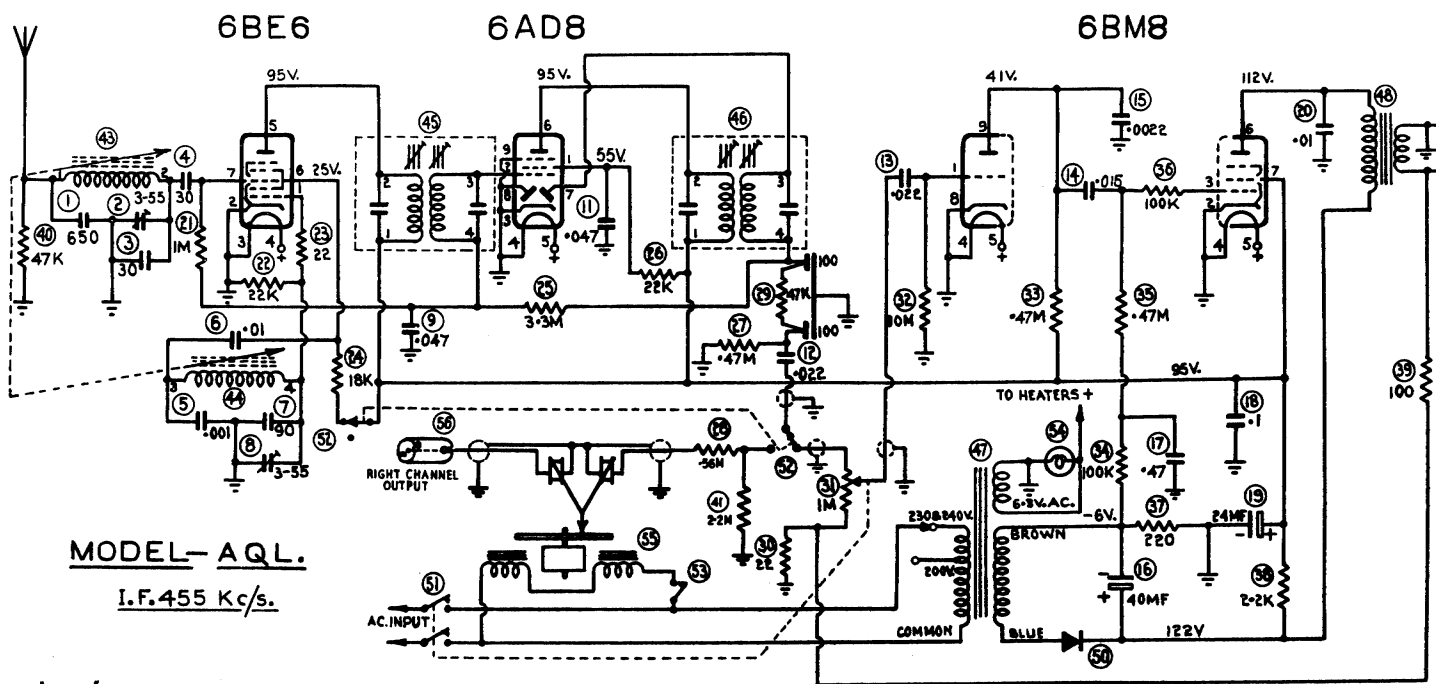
6BE6

6AD8

6BM8

95V.

95V.

41V.

112V.

43

4

45

46

15

20

48

•0022

•01

1

3-55

2

30

25V.

55V.

13

14

•015

36

40

47K

650

3

30

21

1M

22

22K

23

22

11

•047

•022

100K

26

22K

25

3·3M

9

•047

29

47K

100

100

32

10M

33

•47M

35

•47M

6

•01

27

•47M

12

•022

44

24

18K

95V.

39

100

5

•001

7

90

52

TO HEATERS +

18

•1

8

3-55

56

RIGHT CHANNEL OUTPUT

28

•56M

52

54

34

100K

17

•47

47

6·3V.A.C.

41

2·2M

31

1M

230&240V.

-6V.

37

220

24MF

19

MODEL— AQL.

55

200V

BROWN

16

40MF

38

2·2K

I.F.455 Kc/s.

30

22

51

53

AC.INPUT

COMMON

BLUE

122V

50